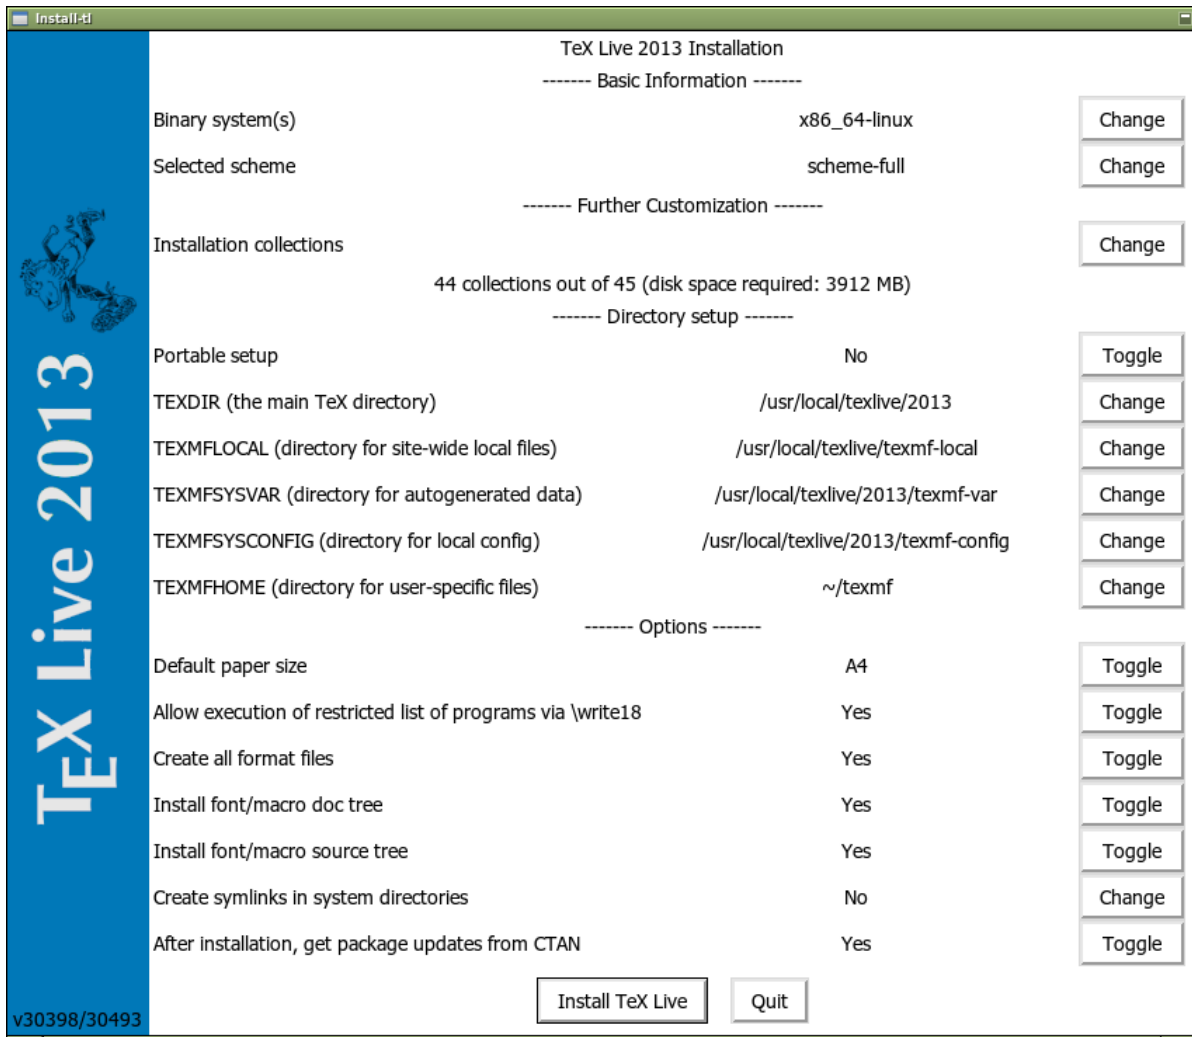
Install-tl

TeX Live 2013 Installation

------- Basic Information -------

| | | |
|---|---|---|
| Binary system(s) | x86_64-linux | Change |
| Selected scheme | scheme-full | Change |

------- Further Customization -------

| | | |
|---|---|---|
| Installation collections | | Change |

44 collections out of 45 (disk space required: 3912 MB)

------- Directory setup -------

| | | |
|---|---|---|
| Portable setup | No | Toggle |
| TEXDIR (the main TeX directory) | /usr/local/texlive/2013 | Change |
| TEXMFLOCAL (directory for site-wide local files) | /usr/local/texlive/texmf-local | Change |
| TEXMFSYSVAR (directory for autogenerated data) | /usr/local/texlive/2013/texmf-var | Change |
| TEXMFSYSCONFIG (directory for local config) | /usr/local/texlive/2013/texmf-config | Change |
| TEXMFHOME (directory for user-specific files) | ~/texmf | Change |

------- Options -------

| | | |
|---|---|---|
| Default paper size | A4 | Toggle |
| Allow execution of restricted list of programs via \write18 | Yes | Toggle |
| Create all format files | Yes | Toggle |
| Install font/macro doc tree | Yes | Toggle |
| Install font/macro source tree | Yes | Toggle |
| Create symlinks in system directories | No | Change |
| After installation, get package updates from CTAN | Yes | Toggle |

Install TeX Live   Quit

TEX Live 2013

v30398/30493